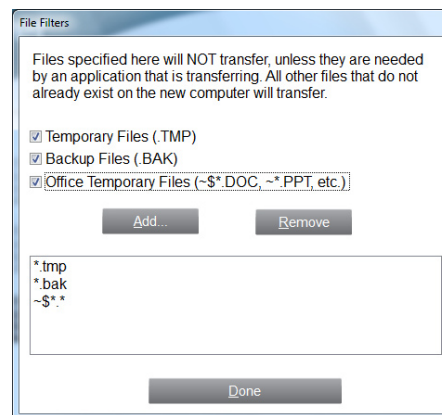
File Filters

Files specified here will NOT transfer, unless they are needed by an application that is transferring. All other files that do not already exist on the new computer will transfer.

☑ Temporary Files (.TMP)
☑ Backup Files (.BAK)
☑ Office Temporary Files (~$*.DOC, ~*.PPT, etc.)

Add...
Remove

*.tmp
*.bak
~$*.*

Done